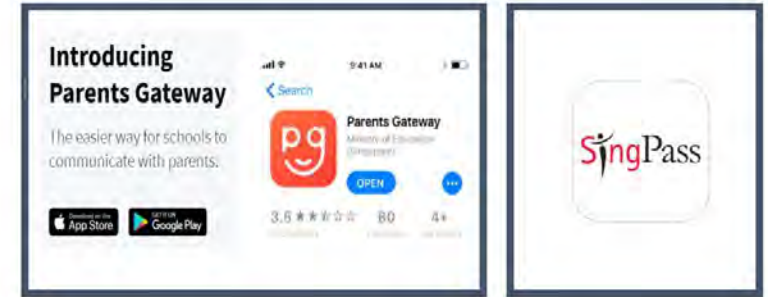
Introducing Parents Gateway

The easier way for schools to communicate with parents.

Download on the App Store

GET IT ON Google Play

9:41 AM

< Search

pg

Parents Gateway

Ministry of Education (Singapore)

OPEN

3.5 ★★★☆☆

80

4+

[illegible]

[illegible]

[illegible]

SingPass